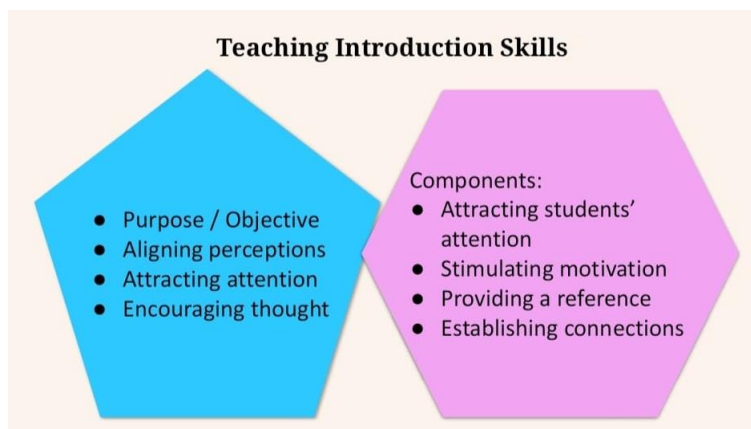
Teaching Introduction Skills

- Purpose / Objective
- Aligning perceptions
- Attracting attention
- Encouraging thought

Components:
- Attracting students' attention
- Stimulating motivation
- Providing a reference
- Establishing connections